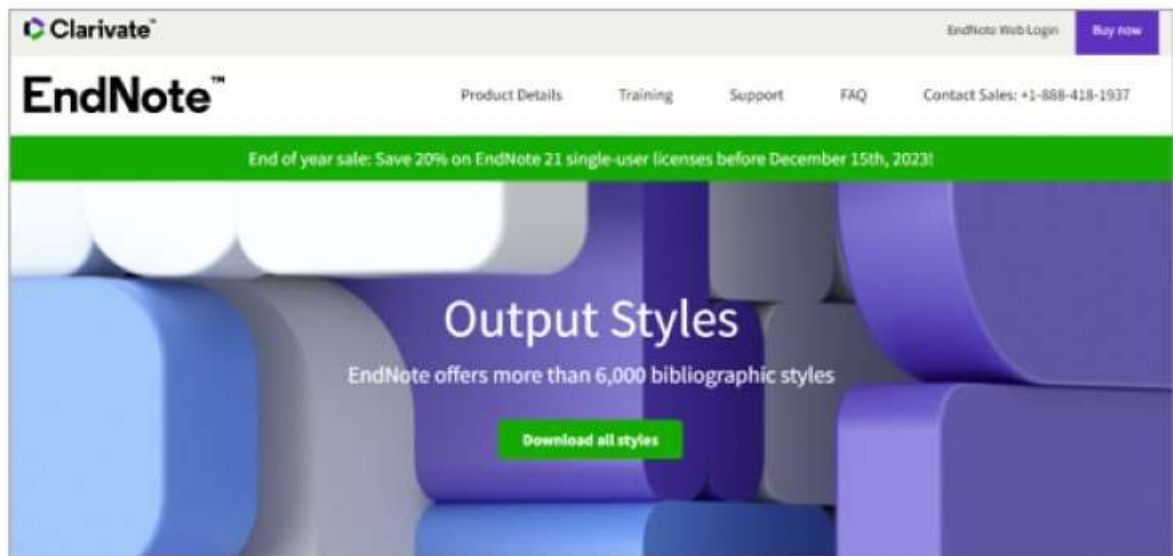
Clarivate™

EndNote Web Login

Buy now

EndNote™

Product Details

Training

Support

FAQ

Contact Sales: +1-888-418-1937

End of year sale: Save 20% on EndNote 21 single-user licenses before December 15th, 2023!

Output Styles

EndNote offers more than 6,000 bibliographic styles

Download all styles